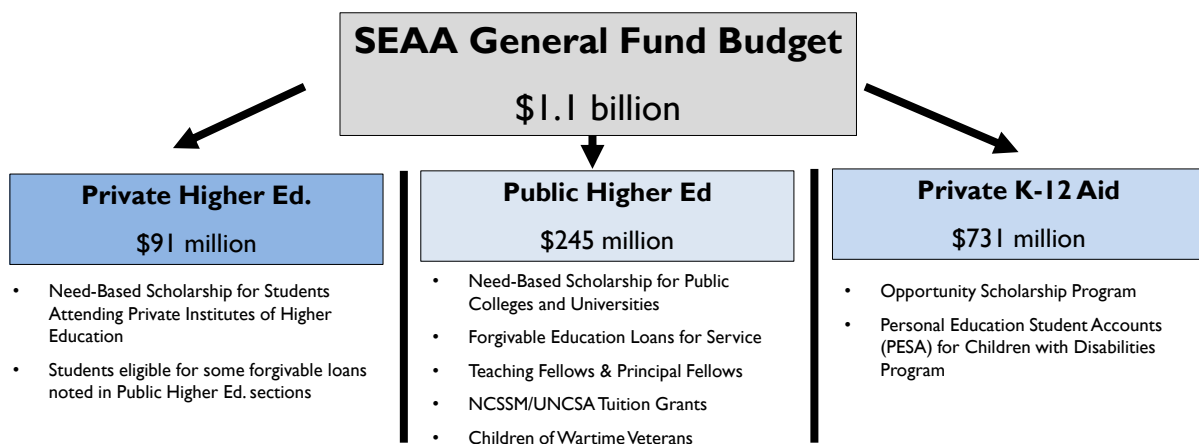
SEAA General Fund Budget

$1.1 billion

Private Higher Ed.

$91 million

- Need-Based Scholarship for Students Attending Private Institutes of Higher Education
- Students eligible for some forgivable loans noted in Public Higher Ed. sections

Public Higher Ed

$245 million

- Need-Based Scholarship for Public Colleges and Universities
- Forgivable Education Loans for Service
- Teaching Fellows & Principal Fellows
- NCSSM/UNCSA Tuition Grants
- Children of Wartime Veterans

Private K-12 Aid

$731 million

- Opportunity Scholarship Program
- Personal Education Student Accounts (PESA) for Children with Disabilities Program